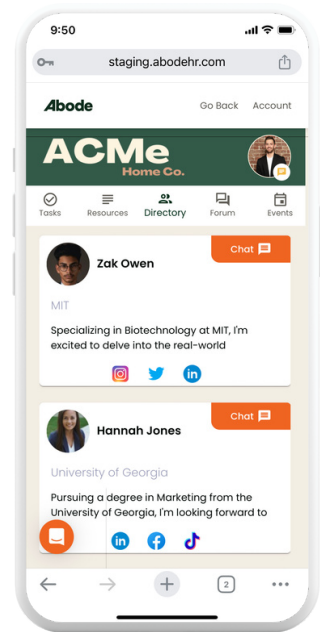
9:50

staging.abodehr.com

Abode

Go Back

Account

ACMe
Home Co.

Tasks

Resources

Directory

Forum

Events

Chat

Zak Owen

MIT

Specializing in Biotechnology at MIT, I'm excited to delve into the real-world

Chat

Hannah Jones

University of Georgia

Pursuing a degree in Marketing from the University of Georgia, I'm looking forward to

2